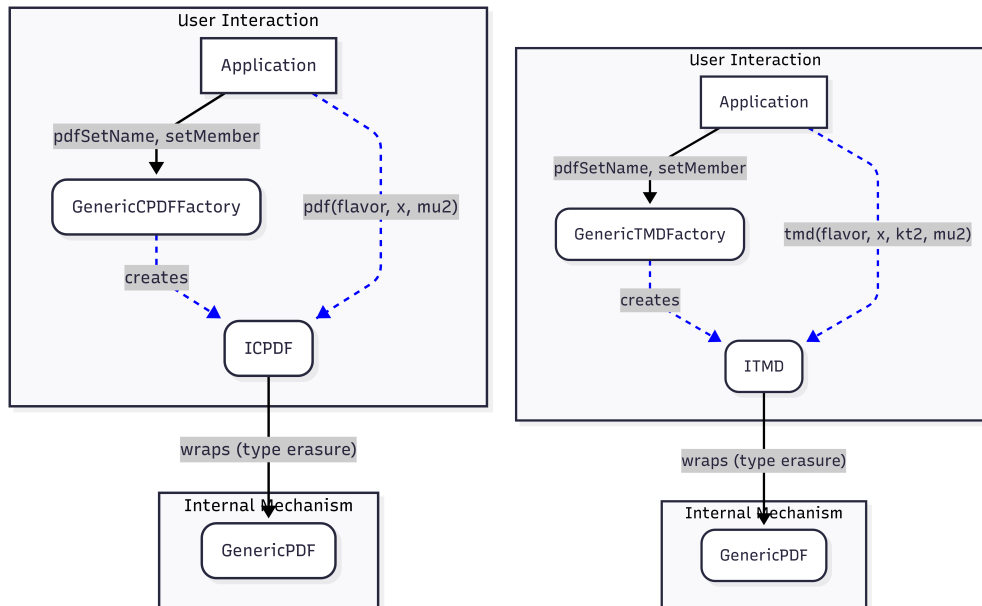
User Interaction

Application

pdfSetName, setMember

GenericCPDFFactory

pdf(flavor, x, mu2)

creates

ICPDF

wraps (type erasure)

Internal Mechanism

GenericPDF

User Interaction

Application

pdfSetName, setMember

GenericTMDFactory

tmd(flavor, x, kt2, mu2)

creates

ITMD

wraps (type erasure)

Internal Mechanism

GenericPDF